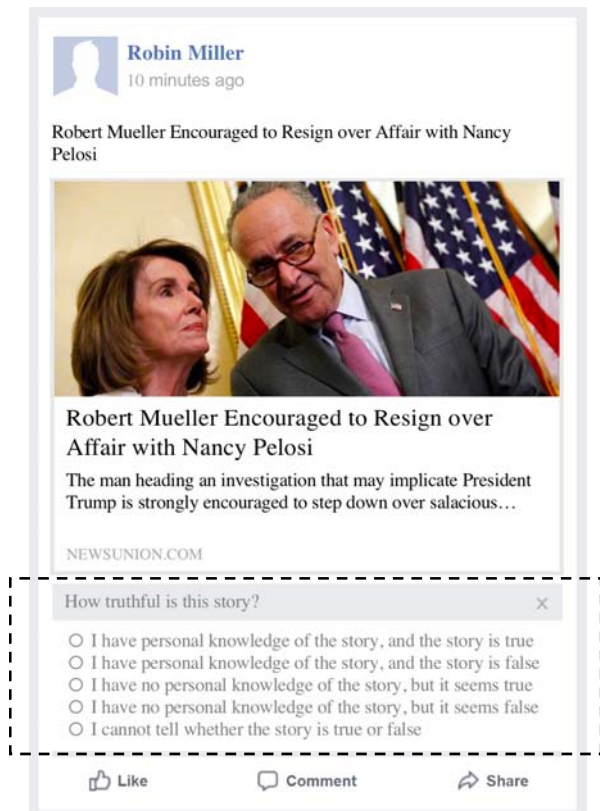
Robin Miller
10 minutes ago

Robert Mueller Encouraged to Resign over Affair with Nancy Pelosi

Robert Mueller Encouraged to Resign over Affair with Nancy Pelosi

The man heading an investigation that may implicate President Trump is strongly encouraged to step down over salacious…

NEWSUNION.COM

How truthful is this story?

×

○ I have personal knowledge of the story, and the story is true
○ I have personal knowledge of the story, and the story is false
○ I have no personal knowledge of the story, but it seems true
○ I have no personal knowledge of the story, but it seems false
○ I cannot tell whether the story is true or false

Like Comment Share